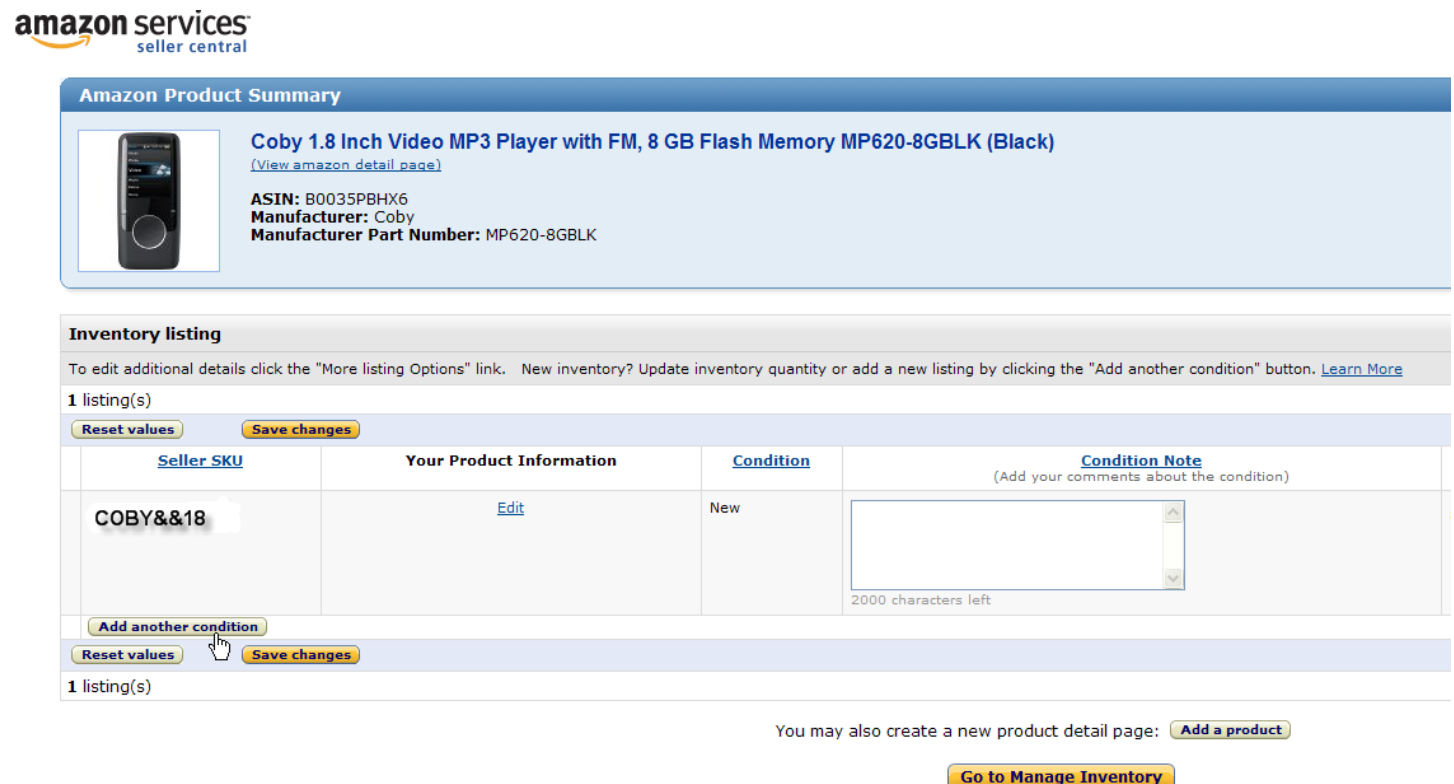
amazon services
seller central

Amazon Product Summary

Coby 1.8 Inch Video MP3 Player with FM, 8 GB Flash Memory MP620-8GBLK (Black)
(View amazon detail page)

ASIN: B0035PBHX6
Manufacturer: Coby
Manufacturer Part Number: MP620-8GBLK

Inventory listing

To edit additional details click the "More listing Options" link. New inventory? Update inventory quantity or add a new listing by clicking the "Add another condition" button. Learn More

1 listing(s)

Reset values Save changes

| Seller SKU | Your Product Information | Condition | Condition Note (Add your comments about the condition) |
|---|---|---|---|
| COBY&&18 | Edit | New | 2000 characters left |

Add another condition

Reset values Save changes

1 listing(s)

You may also create a new product detail page: Add a product

Go to Manage Inventory